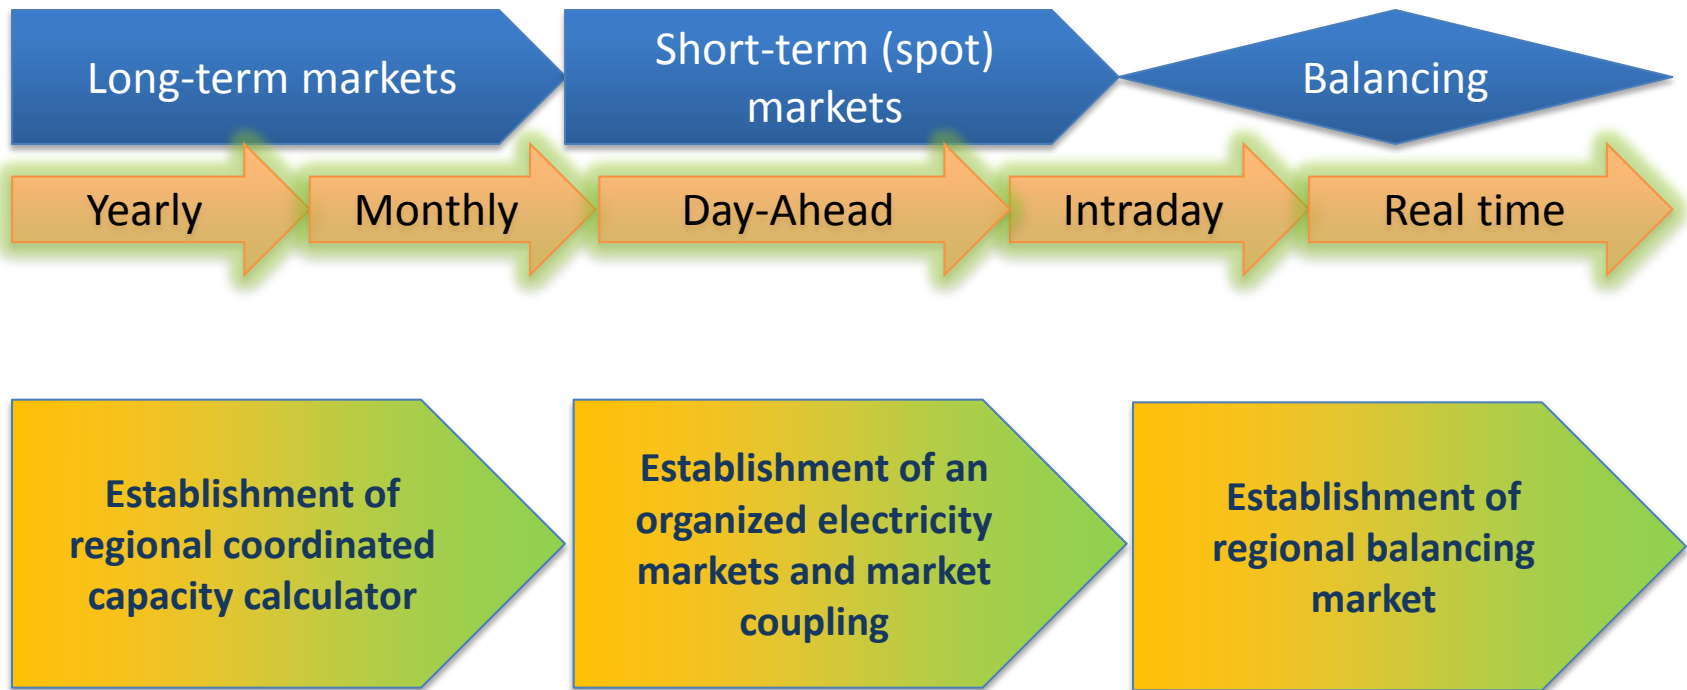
Long-term markets

Short-term (spot) markets

Balancing

Yearly

Monthly

Day-Ahead

Intraday

Real time

Establishment of regional coordinated capacity calculator

Establishment of an organized electricity markets and market coupling

Establishment of regional balancing market